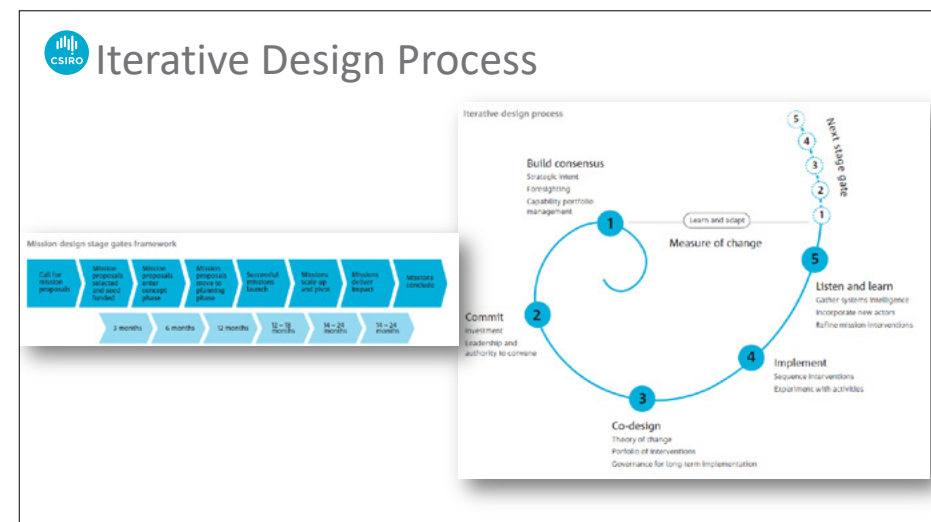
CSIRO Iterative Design Process

Mission design stage gates framework

Call for mission proposals
Mission proposals selected and seed funded
Mission proposals enter concept phase
Mission proposals move to planning phase
Successful missions launch
Missions scale up and pivot
Missions deliver impact
Missions conclude

3 months
6 months
12 months
12 – 18 months
14 – 24 months
14 – 24 months

Iterative design process

5
4
3
2
1
Next stage gate

Build consensus
Strategic intent
Foresighting
Capability portfolio management

1
Learn and adapt
Measure of change

5
Listen and learn
Gather systems intelligence
Incorporate new actors
Refine mission interventions

2
Commit
Investment
Leadership and authority to convene

4
Implement
Sequence interventions
Experiment with activities

3
Co-design
Theory of change
Portfolio of interventions
Governance for long term implementation